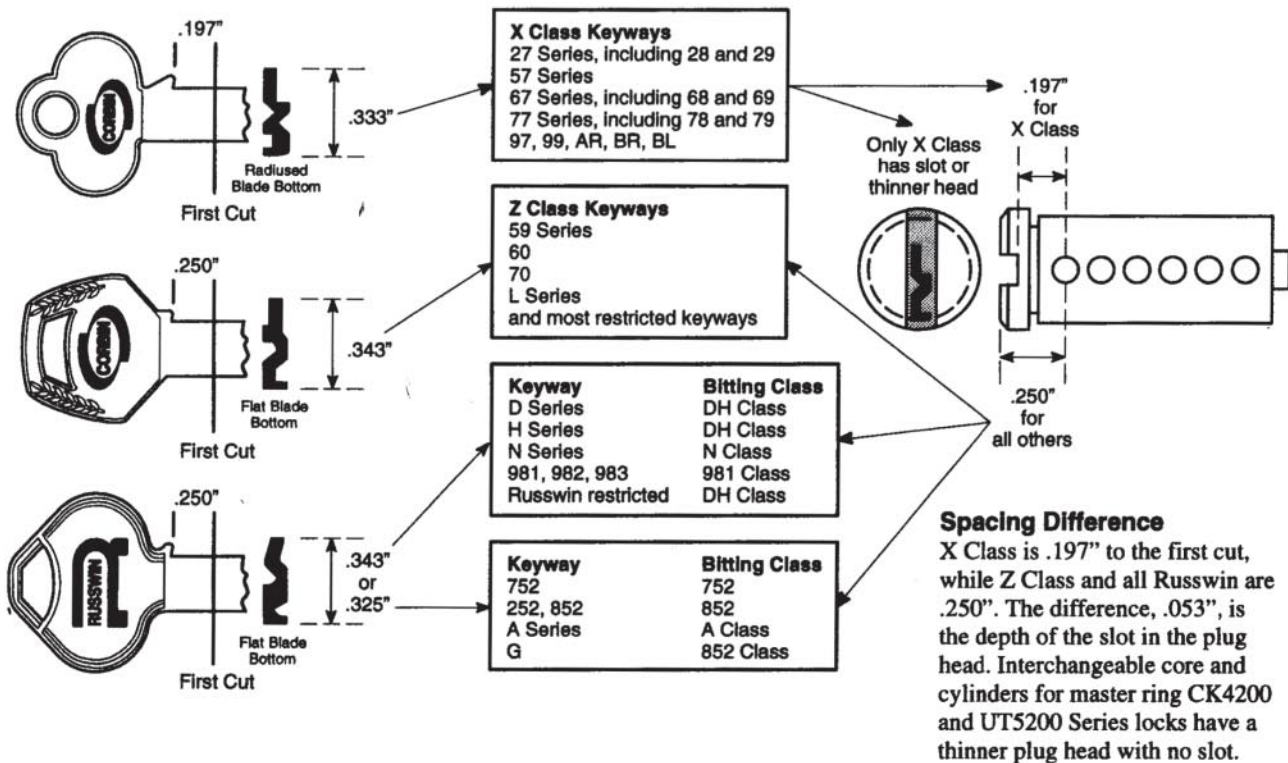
.197"

CORBIN

.333"

Radiused Blade Bottom

First Cut

X Class Keyways
27 Series, including 28 and 29
57 Series
67 Series, including 68 and 69
77 Series, including 78 and 79
97, 99, AR, BR, BL

.197"
for
X Class

Only X Class has slot or thinner head

Z Class Keyways
59 Series
60
70
L Series
and most restricted keyways

.250"

CORBIN

.343"

Flat Blade Bottom

First Cut

| Keyway | Bitting Class |
|---|---|
| D Series | DH Class |
| H Series | DH Class |
| N Series | N Class |
| 981, 982, 983 | 981 Class |
| Russwin restricted | DH Class |

.250"
for
all others

.250"

RUSSWIN

.343"
or
.325"

Flat Blade Bottom

First Cut

| Keyway | Bitting Class |
|---|---|
| 752 | 752 |
| 252, 852 | 852 |
| A Series | A Class |
| G | 852 Class |

Spacing Difference
X Class is .197" to the first cut, while Z Class and all Russwin are .250". The difference, .053", is the depth of the slot in the plug head. Interchangeable core and cylinders for master ring CK4200 and UT5200 Series locks have a thinner plug head with no slot.